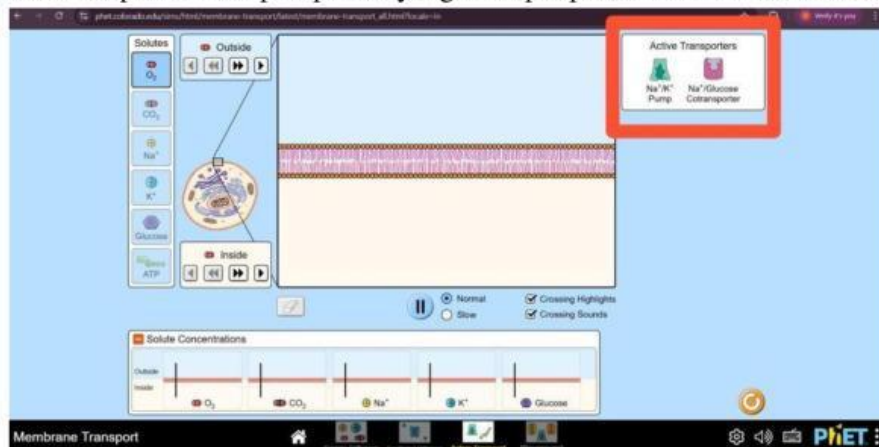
phet.colorado.edu/sims/html/membrane-transport/latest/membrane-transport_all.html?locale=in

Solutes

$O_2$

$CO_2$

$Na^+$

$K^+$

Glucose

ATP

Outside

Inside

Active Transporters

$Na^+/K^+$ Pump

$Na^+$/Glucose Cotransporter

Normal

Slow

Crossing Highlights

Crossing Sounds

Solute Concentrations

Outside

Inside

$O_2$

$CO_2$

$Na^+$

$K^+$

Glucose

Membrane Transport

PhET